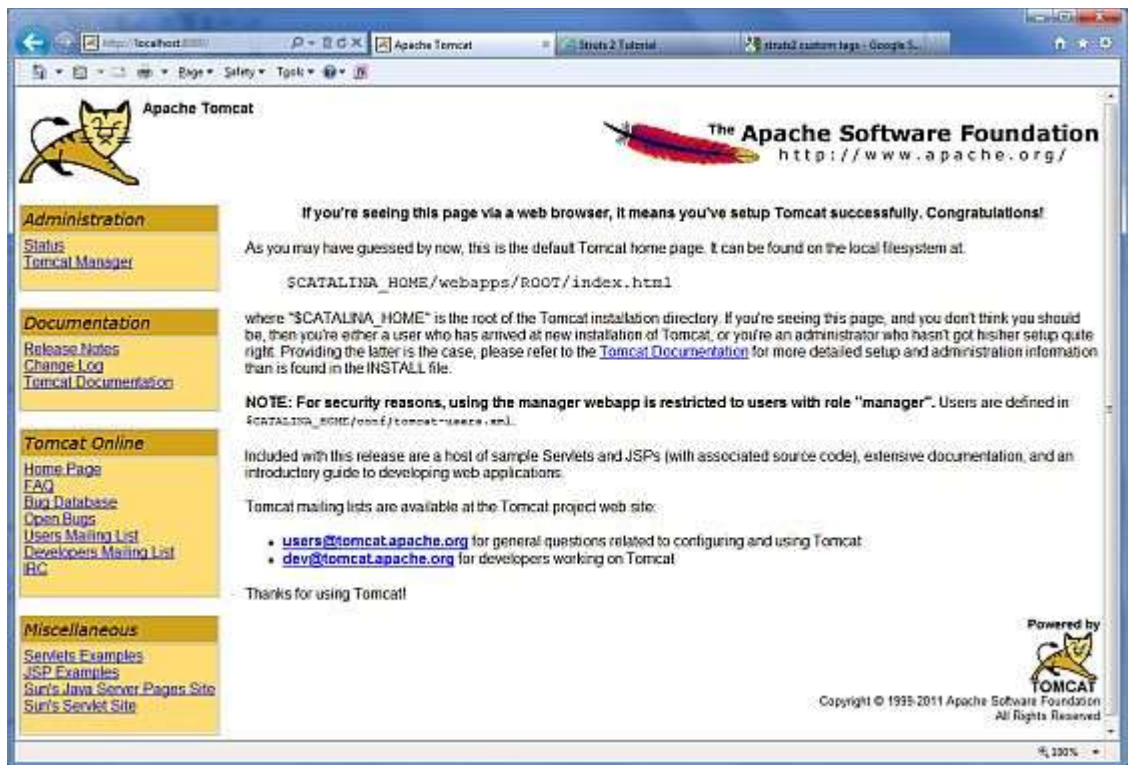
http://localhost:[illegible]
Apache Tomcat
Struts 2 Tutorial
struts2 custom tags - Google S...

Page ▾ Safety ▾ Tools ▾

Apache Tomcat

The Apache Software Foundation
http://www.apache.org/

Administration
Status
Tomcat Manager

Documentation
Release Notes
Change Log
Tomcat Documentation

Tomcat Online
Home Page
FAQ
Bug Database
Open Bugs
Users Mailing List
Developers Mailing List
IRC

Miscellaneous
Servlets Examples
JSP Examples
Sun's Java Server Pages Site
Sun's Servlet Site

If you're seeing this page via a web browser, it means you've setup Tomcat successfully. Congratulations!

As you may have guessed by now, this is the default Tomcat home page. It can be found on the local filesystem at:

$CATALINA_HOME/webapps/ROOT/index.html

where "$CATALINA_HOME" is the root of the Tomcat installation directory. If you're seeing this page, and you don't think you should be, then you're either a user who has arrived at new installation of Tomcat, or you're an administrator who hasn't got his/her setup quite right. Providing the latter is the case, please refer to the Tomcat Documentation for more detailed setup and administration information than is found in the INSTALL file.

NOTE: For security reasons, using the manager webapp is restricted to users with role "manager". Users are defined in $CATALINA_HOME/conf/tomcat-users.xml.

Included with this release are a host of sample Servlets and JSPs (with associated source code), extensive documentation, and an introductory guide to developing web applications.

Tomcat mailing lists are available at the Tomcat project web site:

• users@tomcat.apache.org for general questions related to configuring and using Tomcat
• dev@tomcat.apache.org for developers working on Tomcat

Thanks for using Tomcat!

Powered by
TOMCAT
Copyright © 1999-2011 Apache Software Foundation
All Rights Reserved

100%